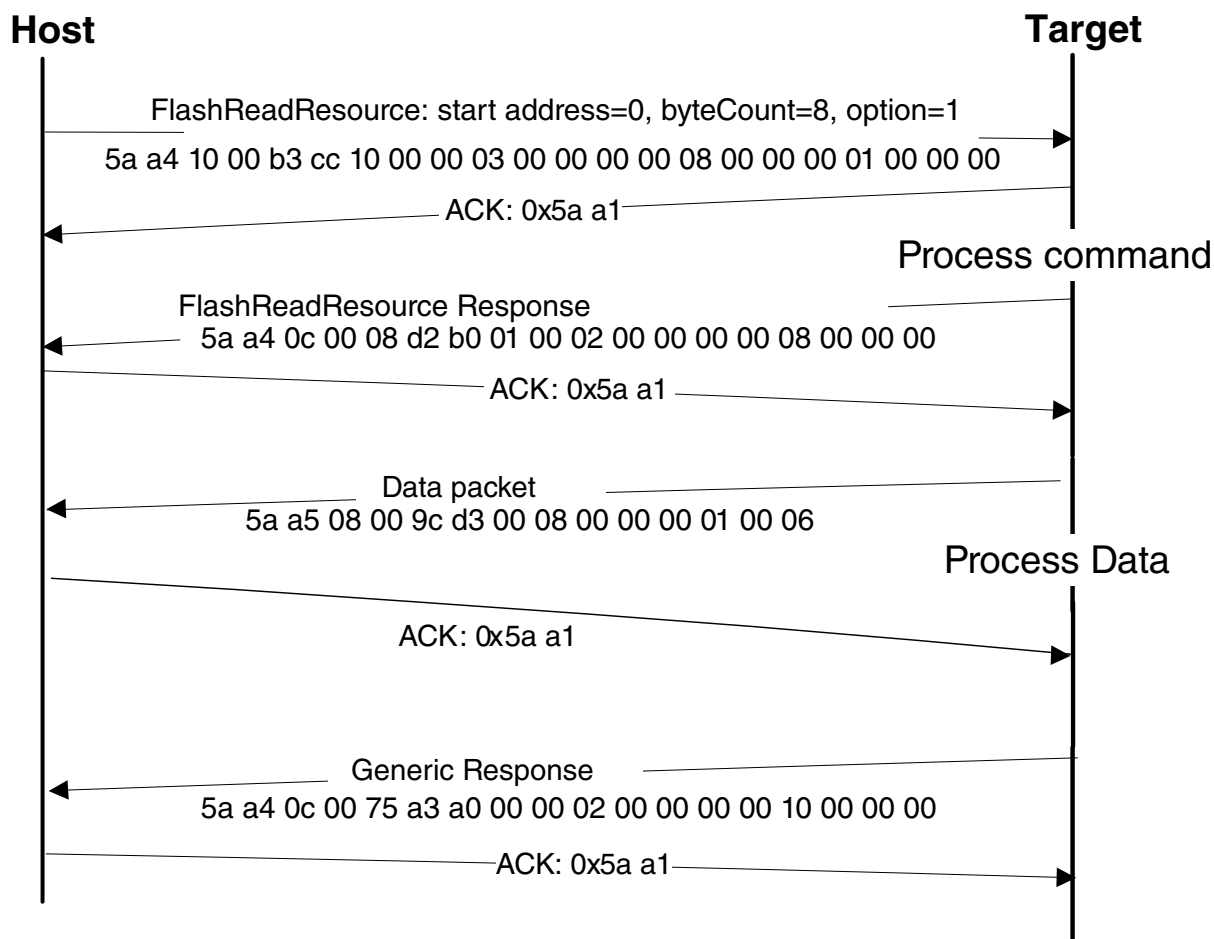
Host

Target

FlashReadResource: start address=0, byteCount=8, option=1

5a a4 10 00 b3 cc 10 00 00 03 00 00 00 00 08 00 00 00 01 00 00 00

ACK: 0x5a a1

Process command

FlashReadResource Response
5a a4 0c 00 08 d2 b0 01 00 02 00 00 00 00 08 00 00 00

ACK: 0x5a a1

Data packet
5a a5 08 00 9c d3 00 08 00 00 00 01 00 06

Process Data

ACK: 0x5a a1

Generic Response
5a a4 0c 00 75 a3 a0 00 00 02 00 00 00 00 10 00 00 00

ACK: 0x5a a1